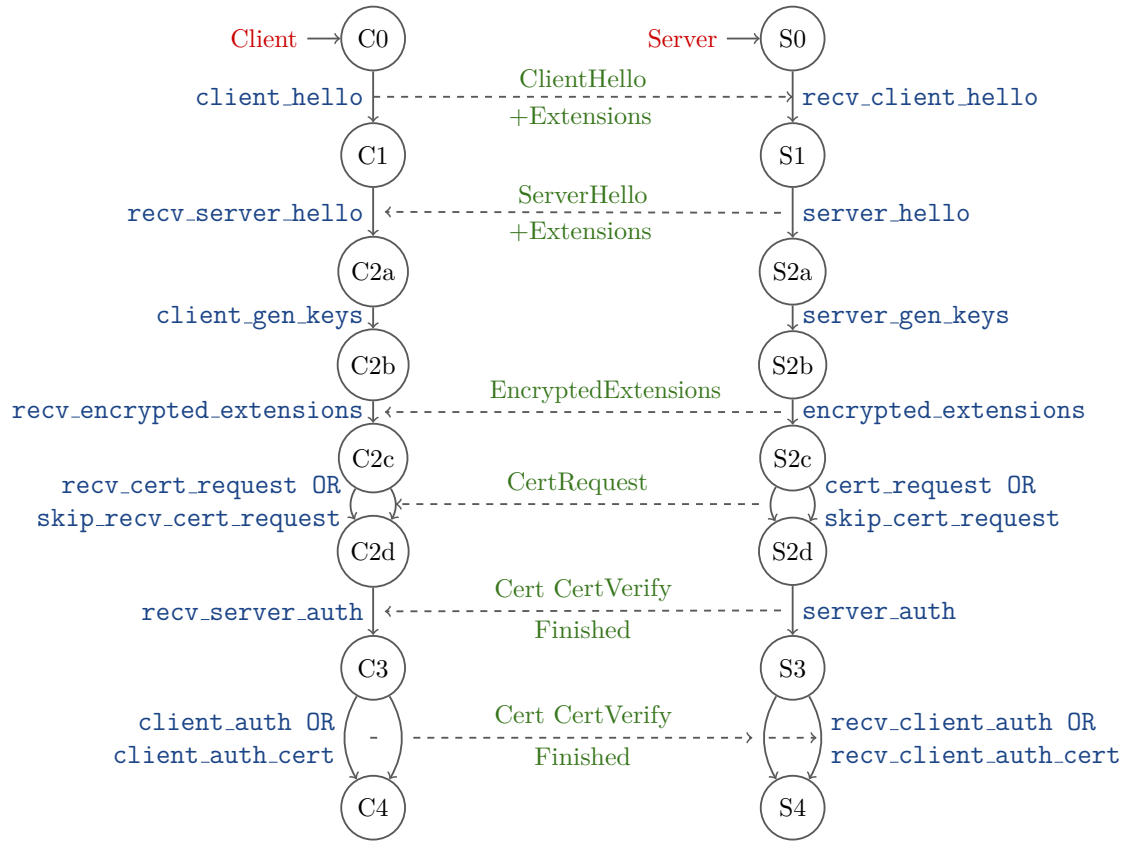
Client C0
Server S0

client_hello
ClientHello
+Extensions
recv_client_hello

C1
S1

recv_server_hello
ServerHello
+Extensions
server_hello

C2a
S2a

client_gen_keys
server_gen_keys

C2b
S2b

recv_encrypted_extensions
EncryptedExtensions
encrypted_extensions

C2c
S2c

recv_cert_request OR
skip_recv_cert_request
CertRequest
cert_request OR
skip_cert_request

C2d
S2d

recv_server_auth
Cert CertVerify
Finished
server_auth

C3
S3

client_auth OR
client_auth_cert
Cert CertVerify
Finished
recv_client_auth OR
recv_client_auth_cert

C4
S4